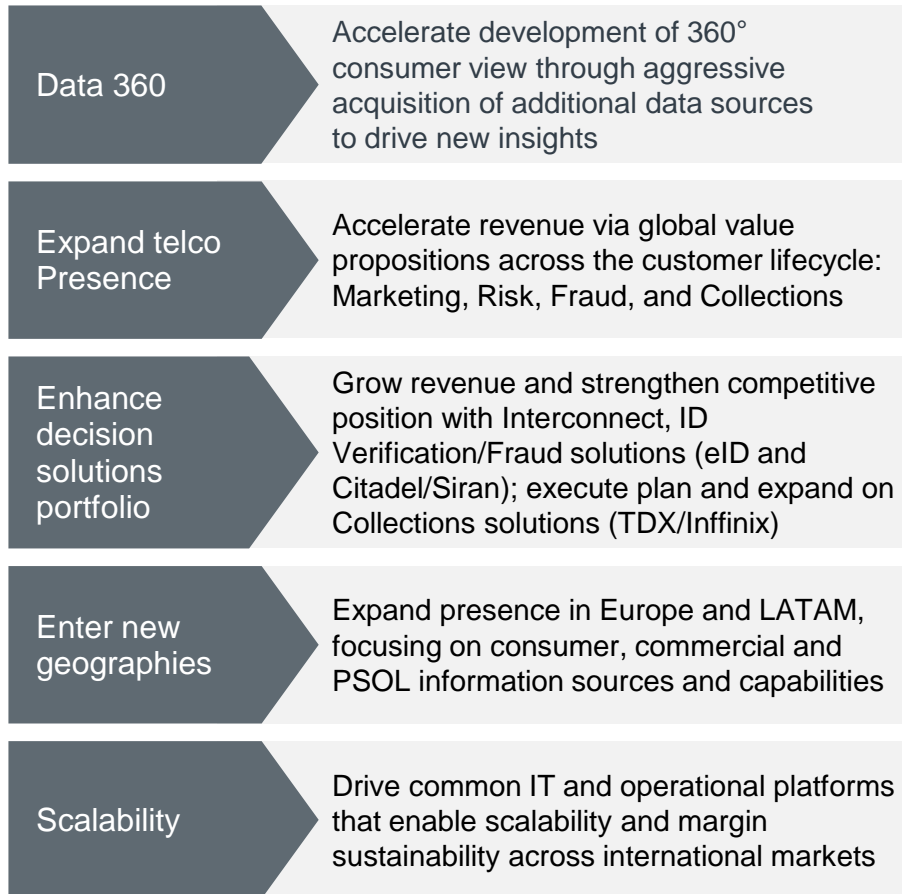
Data 360

Accelerate development of 360° consumer view through aggressive acquisition of additional data sources to drive new insights

Expand telco Presence

Accelerate revenue via global value propositions across the customer lifecycle: Marketing, Risk, Fraud, and Collections

Enhance decision solutions portfolio

Grow revenue and strengthen competitive position with Interconnect, ID Verification/Fraud solutions (eID and Citadel/Siran); execute plan and expand on Collections solutions (TDX/Inffinix)

Enter new geographies

Expand presence in Europe and LATAM, focusing on consumer, commercial and PSOL information sources and capabilities

Scalability

Drive common IT and operational platforms that enable scalability and margin sustainability across international markets